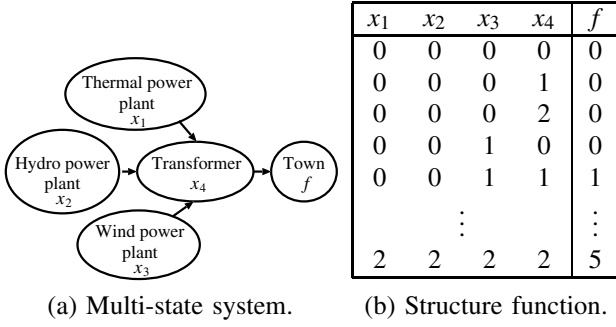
Thermal power plant
$x_1$

Hydro power plant
$x_2$

Transformer
$x_4$

Town
$f$

Wind power plant
$x_3$

(a) Multi-state system.

| $x_1$ | $x_2$ | $x_3$ | $x_4$ | $f$ |
|---|---|---|---|---|
| 0 | 0 | 0 | 0 | 0 |
| 0 | 0 | 0 | 1 | 0 |
| 0 | 0 | 0 | 2 | 0 |
| 0 | 0 | 1 | 0 | 0 |
| 0 | 0 | 1 | 1 | 1 |
| | | $\vdots$ | | $\vdots$ |
| 2 | 2 | 2 | 2 | 5 |

(b) Structure function.